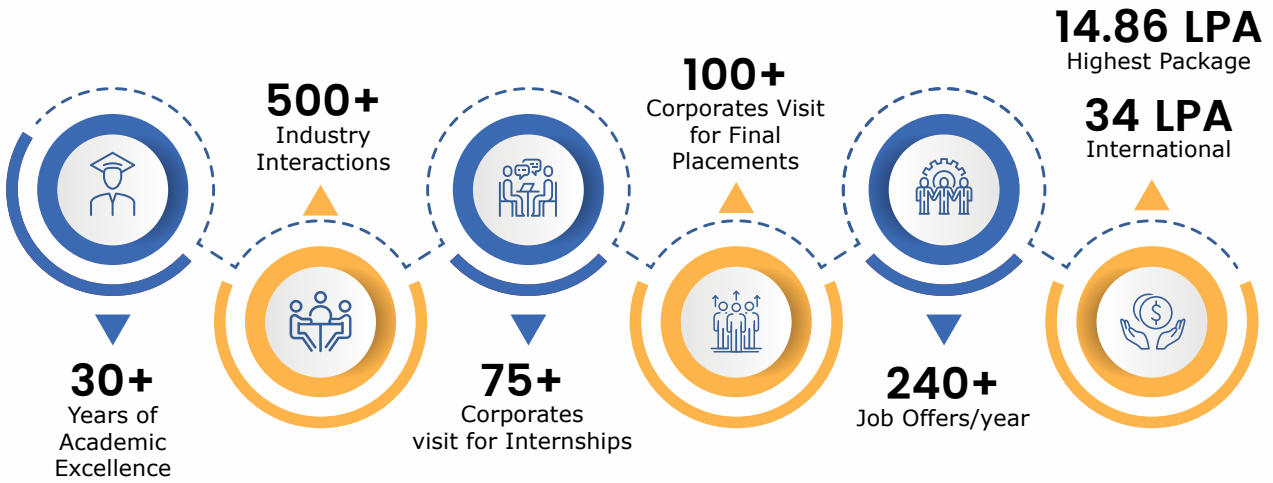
14.86 LPA
Highest Package

34 LPA
International

500+
Industry Interactions

100+
Corporates Visit for Final Placements

30+
Years of Academic Excellence

75+
Corporates visit for Internships

240+
Job Offers/year